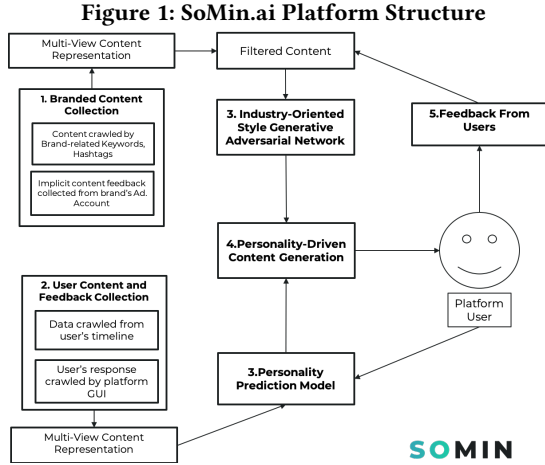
Figure 1: SoMin.ai Platform Structure

Multi-View Content Representation

Filtered Content

1. Branded Content Collection

Content crawled by Brand-related Keywords, Hashtags

Implicit content feedback collected from brand's Ad. Account

3. Industry-Oriented Style Generative Adversarial Network

5.Feedback From Users

4.Personality-Driven Content Generation

2. User Content and Feedback Collection

Data crawled from user's timeline

User's response crawled by platform GUI

Platform User

3.Personality Prediction Model

Multi-View Content Representation

SOMIN